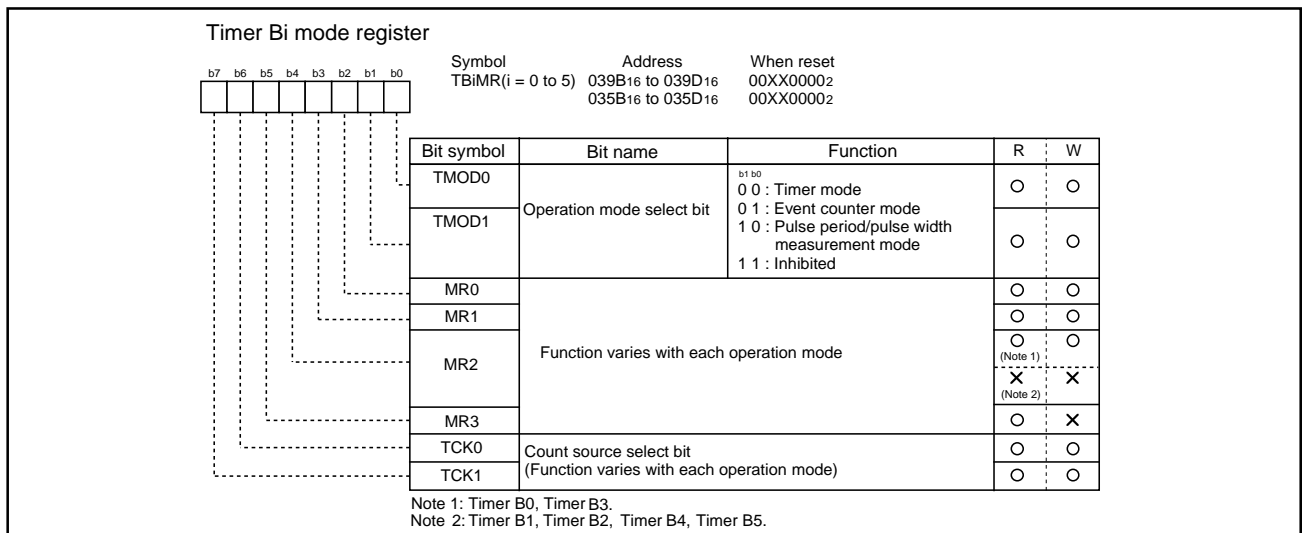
Timer Bi mode register

b7 b6 b5 b4 b3 b2 b1 b0

| Symbol | Address | When reset |
|---|---|---|
| TBiMR(i = 0 to 5) | $039B_{16}$ to $039D_{16}$ | $00XX0000_2$ |
| | $035B_{16}$ to $035D_{16}$ | $00XX0000_2$ |

| Bit symbol | Bit name | Function | R | W |
|---|---|---|---|---|
| TMOD0 | Operation mode select bit | b1 b0 0 0 : Timer mode 0 1 : Event counter mode 1 0 : Pulse period/pulse width measurement mode 1 1 : Inhibited | ○ | ○ |
| TMOD1 | | | ○ | ○ |
| MR0 | Function varies with each operation mode | | ○ | ○ |
| MR1 | | | ○ | ○ |
| MR2 | | | ○ (Note 1) / × (Note 2) | ○ / × |
| MR3 | | | ○ | × |
| TCK0 | Count source select bit (Function varies with each operation mode) | | ○ | ○ |
| TCK1 | | | ○ | ○ |

Note 1: Timer B0, Timer B3.
Note 2: Timer B1, Timer B2, Timer B4, Timer B5.